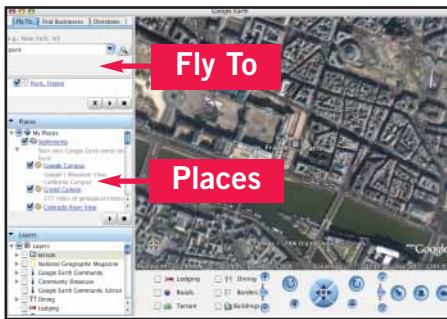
Google Earth

Fly To | Find Businesses | Directions

e.g., New York, NY

paris

Paris, France

Places

My Places

Sightseeing

Start your Google Earth journey here!

Google Campus

Google's Mountain View, California Campus

Grand Canyon

277 miles of geological history

Colorado River View

Layers

Layers

Terrain

National Geographic Magazine

Google Earth Community

Community Showcase

Google Earth Community (Ltd/cs)

Dining

Lodging

Lodging

Dining

Roads

Borders

Terrain

Buildings

Google

Fly To

Places